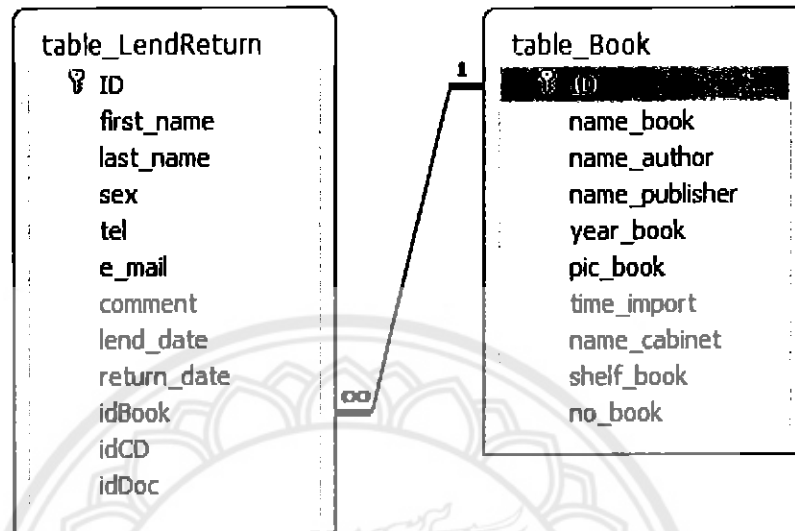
table_LendReturn
ID
first_name
last_name
sex
tel
e_mail
comment
lend_date
return_date
idBook
idCD
idDoc

1
∞

table_Book
ID
name_book
name_author
name_publisher
year_book
pic_book
time_import
name_cabinet
shelf_book
no_book